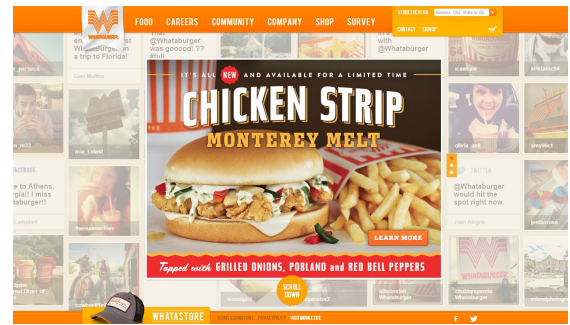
WHATABURGER

FOOD CAREERS COMMUNITY COMPANY SHOP SURVEY

STORE LOCATOR Address, City, State or Zip

CONTACT SIGNUP

IT'S ALL NEW AND AVAILABLE FOR A LIMITED TIME

CHICKEN STRIP

MONTEREY MELT

LEARN MORE

Topped with GRILLED ONIONS, POBLANO and RED BELL PEPPERS

SCROLL DOWN

WHATASTORE

That @Whataburger was gooood!

@Whataburger

a trip to Florida!

@Whataburger

TWITTER

@Whataburger hit the spot right now.

to Athens, @Whataburger!!

WHATABURGER

Whataburger